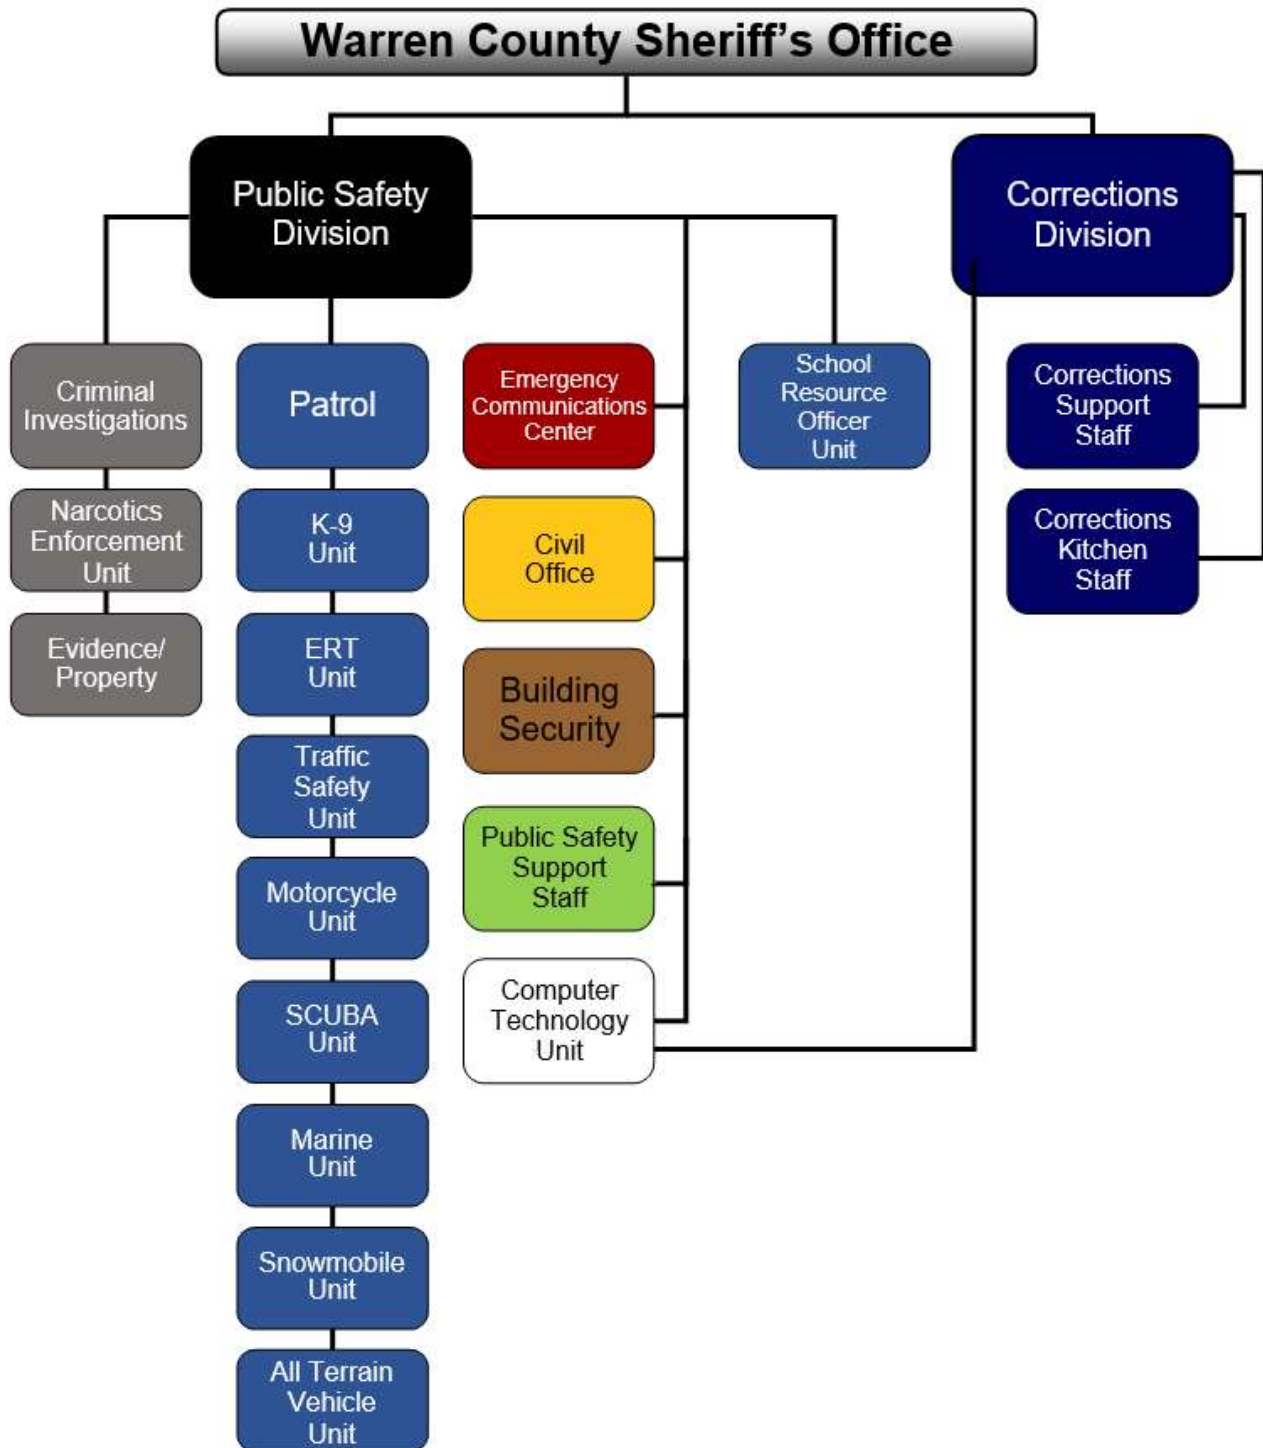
Warren County Sheriff's Office

Public Safety Division

Corrections Division

Criminal Investigations

Narcotics Enforcement Unit

Evidence/ Property

Patrol

K-9 Unit

ERT Unit

Traffic Safety Unit

Motorcycle Unit

SCUBA Unit

Marine Unit

Snowmobile Unit

All Terrain Vehicle Unit

Emergency Communications Center

Civil Office

Building Security

Public Safety Support Staff

Computer Technology Unit

School Resource Officer Unit

Corrections Support Staff

Corrections Kitchen Staff